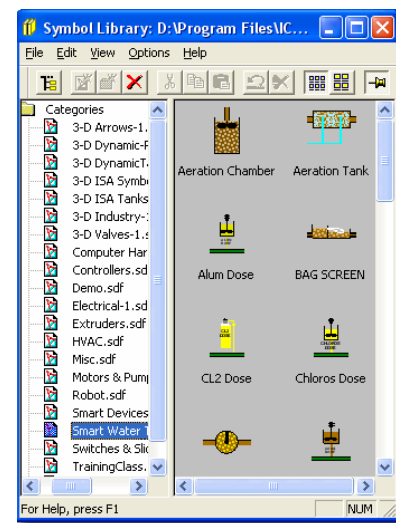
Symbol Library: D:\Program Files\IC...

File Edit View Options Help

Categories
3-D Arrows-1.
3-D Dynamic-F
3-D DynamicT
3-D ISA Symbo
3-D ISA Tanks
3-D Industry-1
3-D Valves-1.s
Computer Har
Controllers.sd
Demo.sdf
Electrical-1.sd
Extruders.sdf
HVAC.sdf
Misc.sdf
Motors & Pump
Robot.sdf
Smart Devices
Smart Water
Switches & Slic
TrainingClass.

Aeration Chamber
Aeration Tank
Alum Dose
BAG SCREEN
CL2 Dose
Chloros Dose

For Help, press F1
NUM